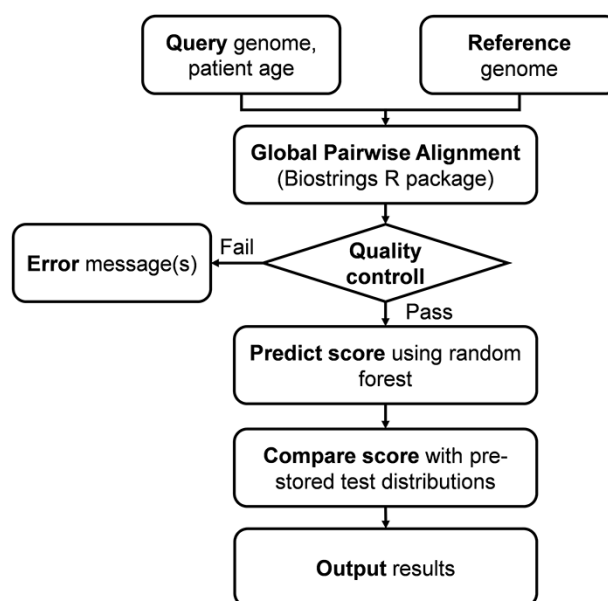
Query genome, patient age

Reference genome

Global Pairwise Alignment (Biostrings R package)

Fail

Error message(s)

Quality controll

Pass

Predict score using random forest

Compare score with pre-stored test distributions

Output results